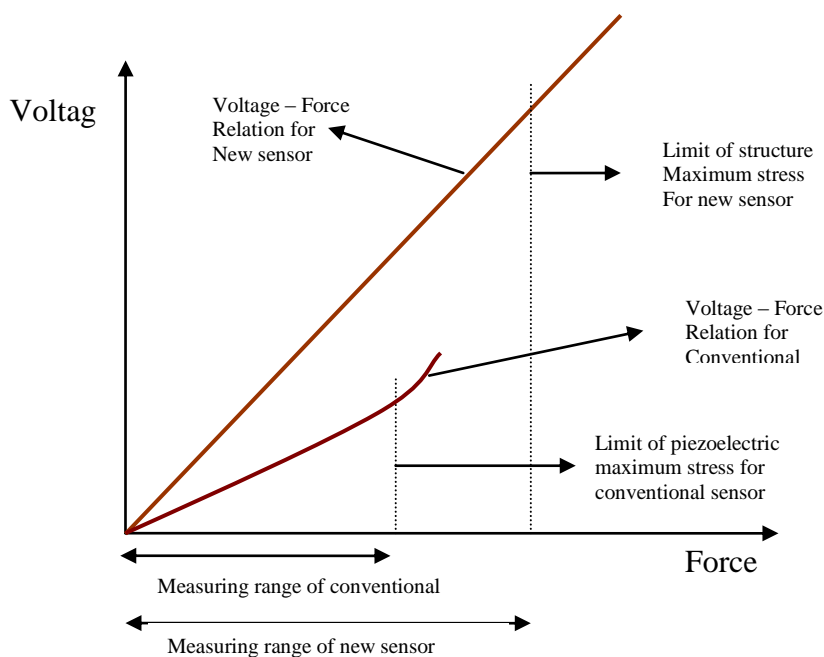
Voltag

Voltage – Force Relation for New sensor

Limit of structure Maximum stress For new sensor

Voltage – Force Relation for Conventional

Limit of piezoelectric maximum stress for conventional sensor

Force

Measuring range of conventional

Measuring range of new sensor